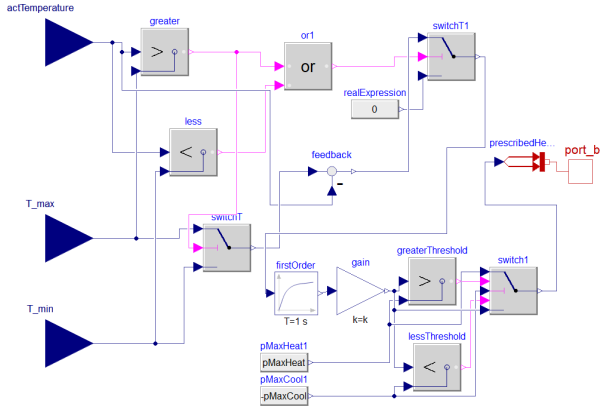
actTemperature

greater

>

or1

or

switchT1

realExpression

0

less

<

feedback

-

prescribedHe...

port_b

T_max

switchT

firstOrder

T=1 s

gain

k=k

greaterThreshold

>

switch1

T_min

pMaxHeat1

pMaxHeat

lessThreshold

<

pMaxCool1

-pMaxCool